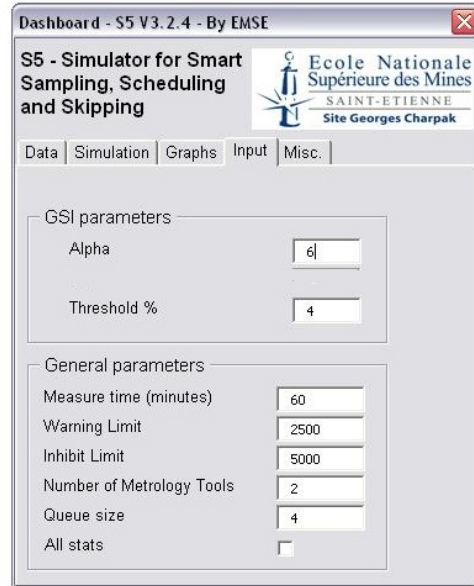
Dashboard - S5 V3.2.4 - By EMSE

S5 - Simulator for Smart Sampling, Scheduling and Skipping

Ecole Nationale Supérieure des Mines
SAINT-ETIENNE
Site Georges Charpak

Data | Simulation | Graphs | Input | Misc.

GSI parameters

Alpha 6

Threshold % 4

General parameters

Measure time (minutes) 60

Warning Limit 2500

Inhibit Limit 5000

Number of Metrology Tools 2

Queue size 4

All stats